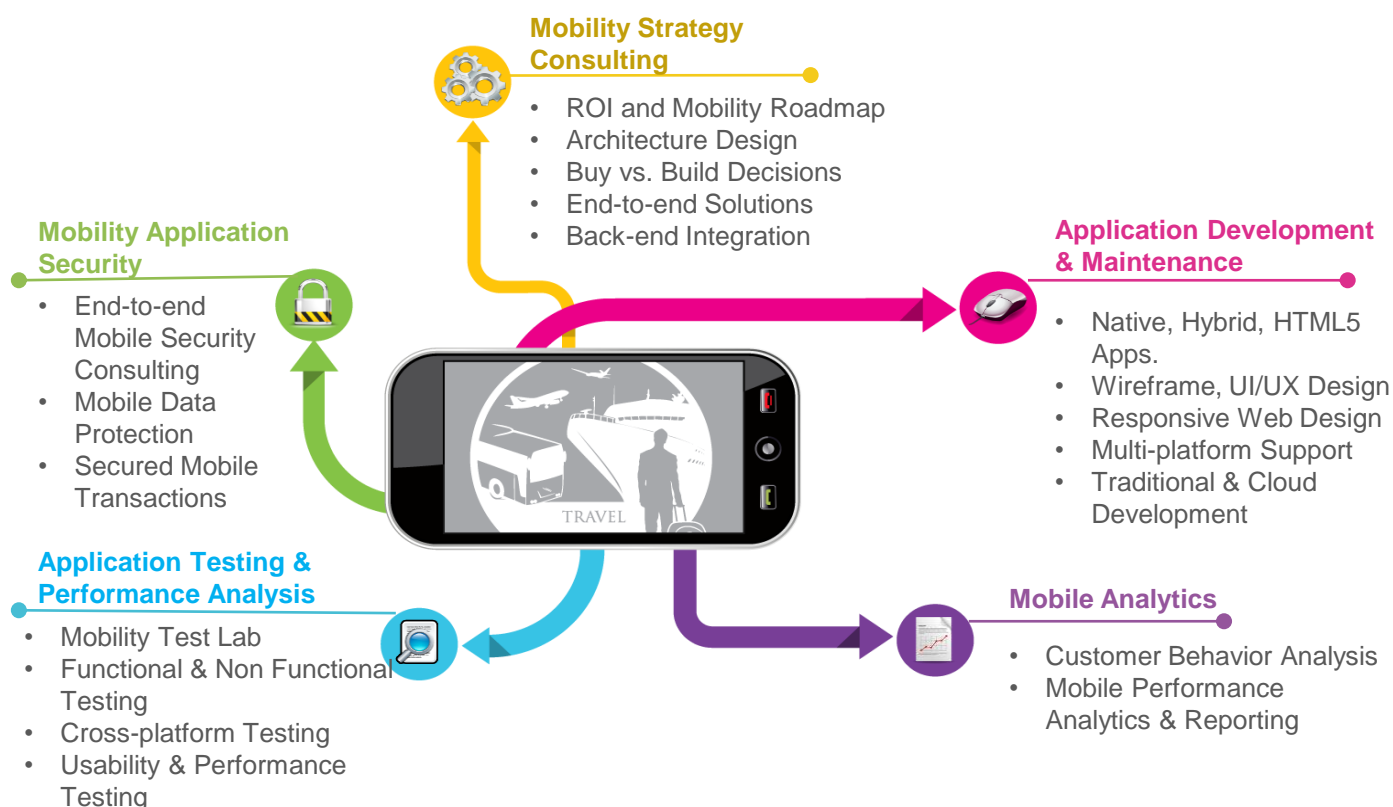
Mobility Strategy Consulting

- ROI and Mobility Roadmap
- Architecture Design
- Buy vs. Build Decisions
- End-to-end Solutions
- Back-end Integration

Mobility Application Security

- End-to-end Mobile Security Consulting
- Mobile Data Protection
- Secured Mobile Transactions

Application Development & Maintenance

- Native, Hybrid, HTML5 Apps.
- Wireframe, UI/UX Design
- Responsive Web Design
- Multi-platform Support
- Traditional & Cloud Development

TRAVEL

Application Testing & Performance Analysis

- Mobility Test Lab
- Functional & Non Functional Testing
- Cross-platform Testing
- Usability & Performance Testing

Mobile Analytics

- Customer Behavior Analysis
- Mobile Performance Analytics & Reporting